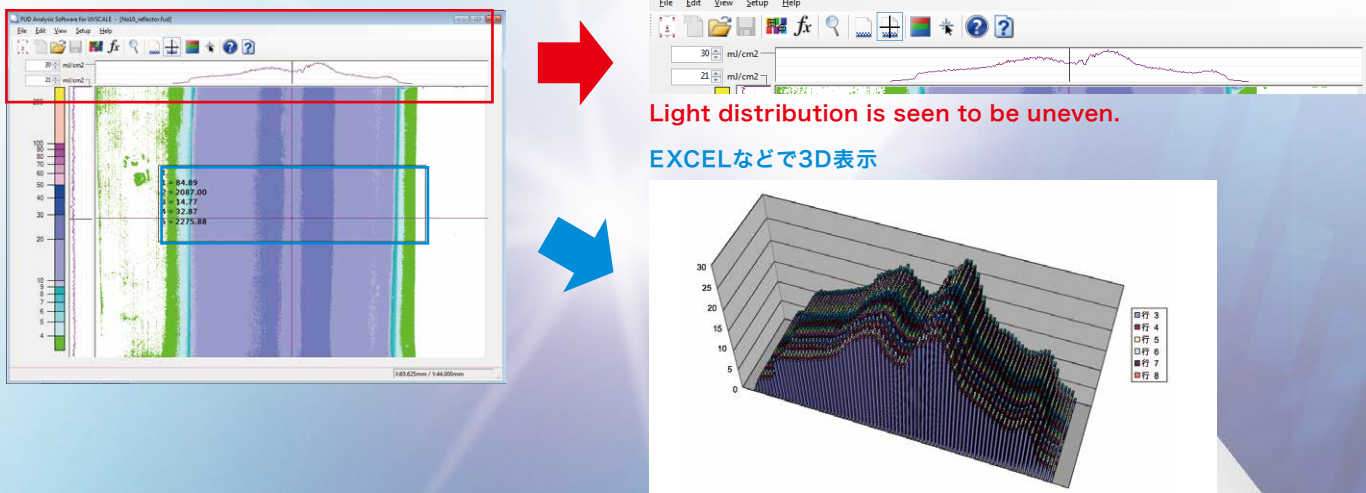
FUD Analysis Software for UVSCALE - [No10_reflector.fud]

File Edit View Setup Help

20 mJ/cm2

21 mJ/cm2

200

100
90
80
70
60
50
40
30

20

10
9
8
7
6
5

4

1
1 = 84.89
2 = 2087.00
3 = 14.77
4 = 32.87
5 = 2275.88

X:65.625mm / Y:44.000mm

File Edit View Setup Help

30 mJ/cm2

21 mJ/cm2

Light distribution is seen to be uneven.

EXCELなどで3D表示

30
25
20
15
10
5
0

行 3
行 4
行 5
行 6
行 7
行 8